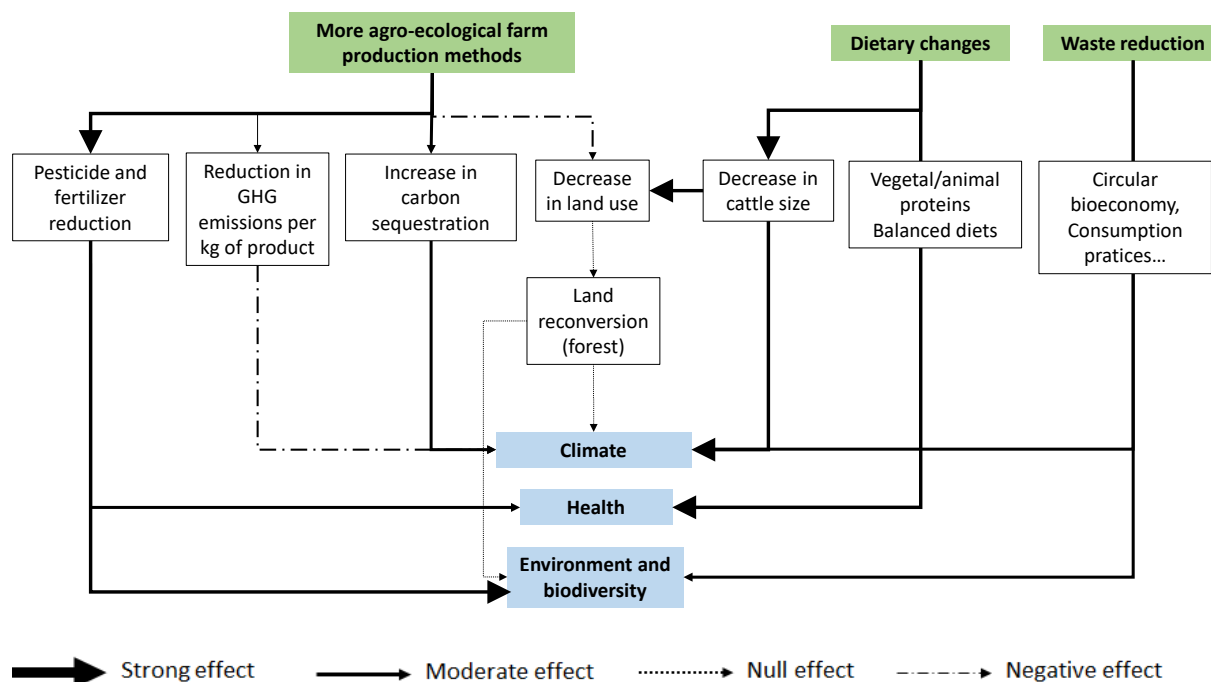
More agro-ecological farm production methods

Dietary changes

Waste reduction

Pesticide and fertilizer reduction

Reduction in GHG emissions per kg of product

Increase in carbon sequestration

Decrease in land use

Decrease in cattle size

Vegetal/animal proteins Balanced diets

Circular bioeconomy, Consumption pratices…

Land reconversion (forest)

Climate

Health

Environment and biodiversity

Strong effect

Moderate effect

Null effect

Negative effect